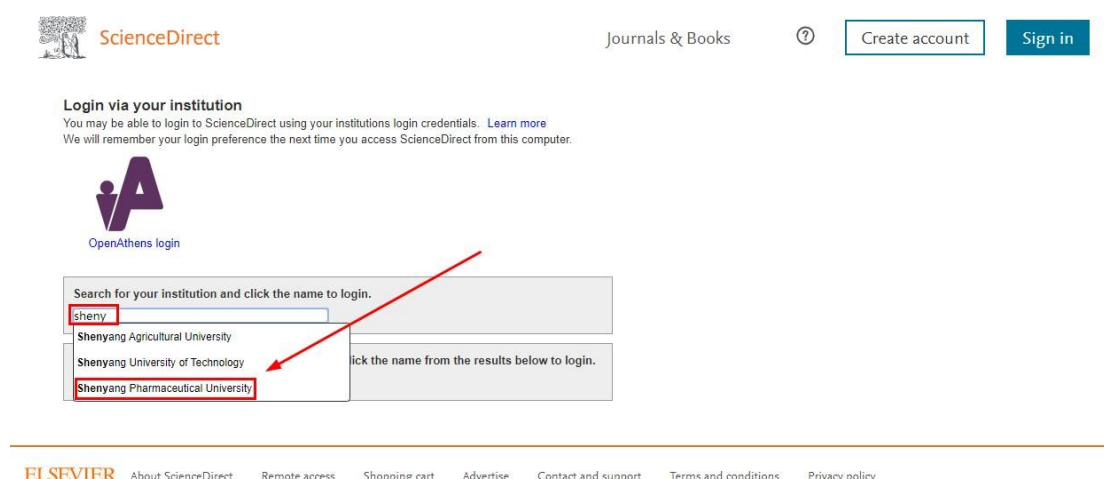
ScienceDirect

Journals & Books

Create account

Sign in

Login via your institution

You may be able to login to ScienceDirect using your institutions login credentials. Learn more

We will remember your login preference the next time you access ScienceDirect from this computer.

OpenAthens login

Search for your institution and click the name to login.

sheny

Shenyang Agricultural University

Shenyang University of Technology

Shenyang Pharmaceutical University

lick the name from the results below to login.

ELSEVIER About ScienceDirect Remote access Shopping cart Advertise Contact and support Terms and conditions Privacy policy